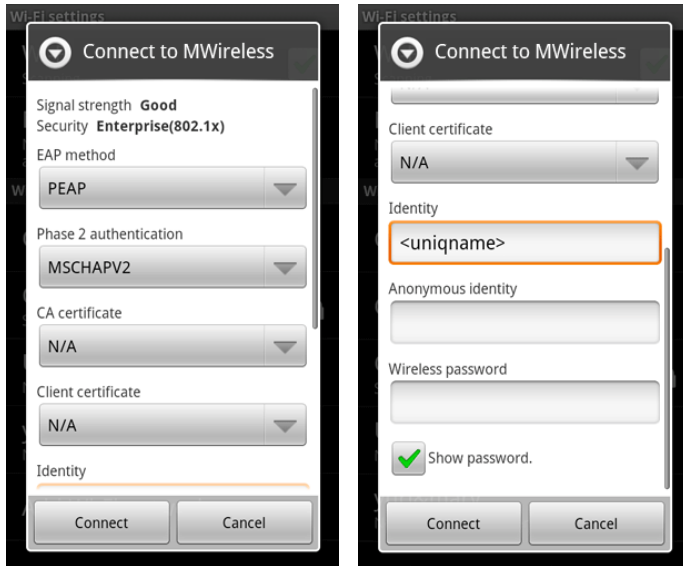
Wi-Fi settings

Connect to MWireless

Signal strength **Good**
Security **Enterprise(802.1x)**

EAP method
PEAP

Phase 2 authentication
MSCHAPV2

CA certificate
N/A

Client certificate
N/A

Identity

Connect | Cancel

Wi-Fi settings

Connect to MWireless

Client certificate
N/A

Identity
<uniqname>

Anonymous identity

Wireless password

Show password.

Connect | Cancel